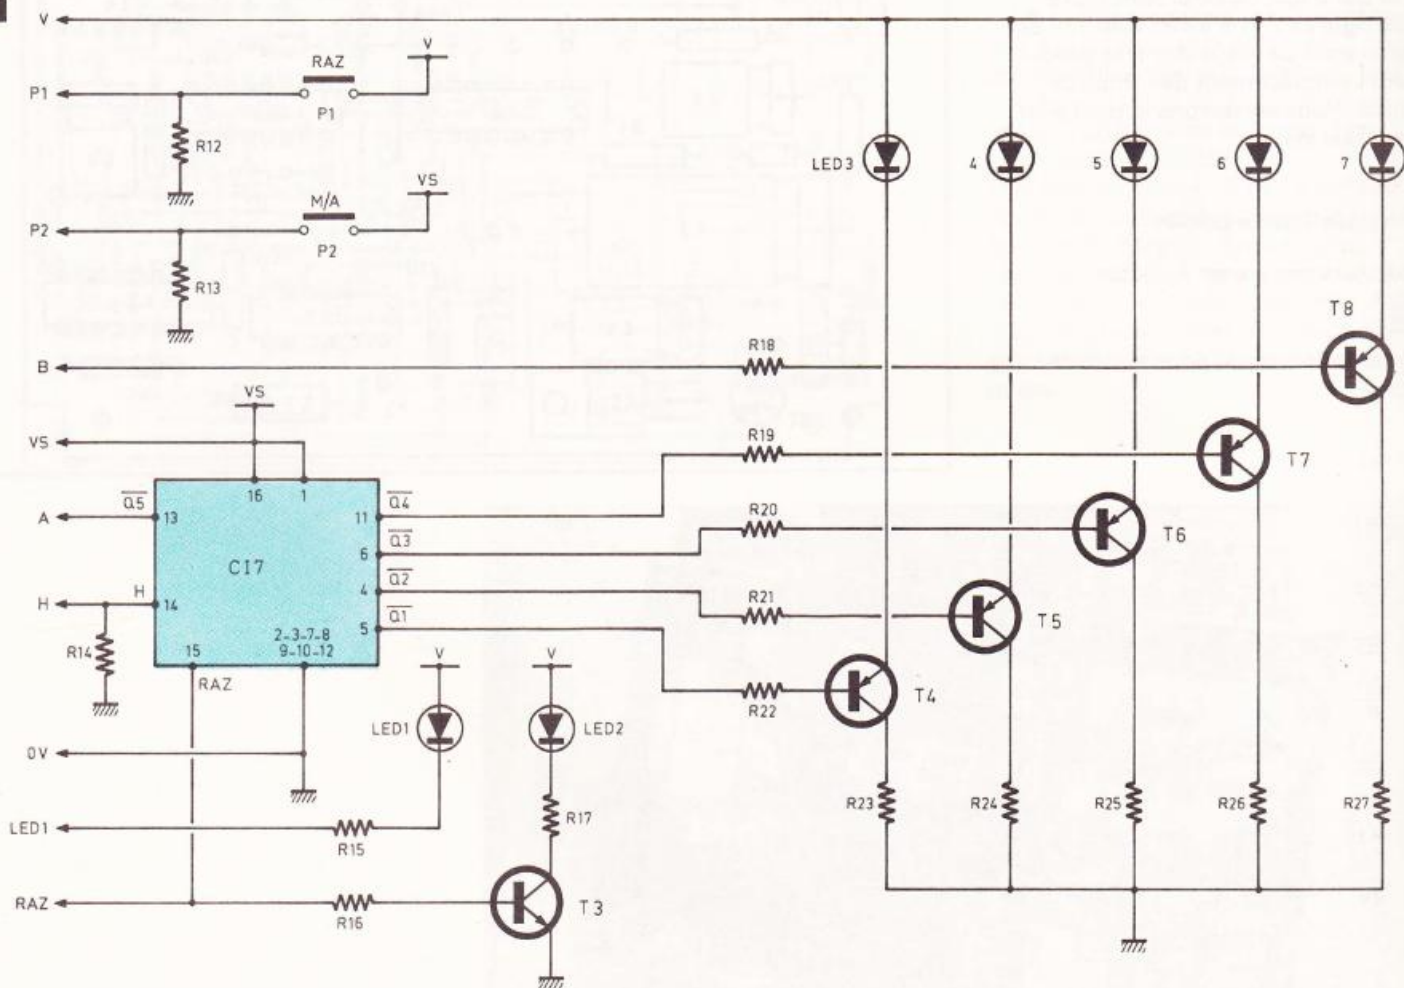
V
P1
RAZ
V
P1
R12
P2
M/A
VS
P2
R13
B
R18
VS
VS
16
1
$\overline{Q5}$
A
13
CI7
11
$\overline{Q4}$
6
$\overline{Q3}$
4
$\overline{Q2}$
5
$\overline{Q1}$
H
H
14
R14
15
RAZ
2-3-7-8
9-10-12
R19
R20
R21
R22
LED3
4
5
6
7
T8
T7
T6
T5
T4
0V
V
LED1
V
LED2
R17
LED1
R15
RAZ
R16
T3
R23
R24
R25
R26
R27